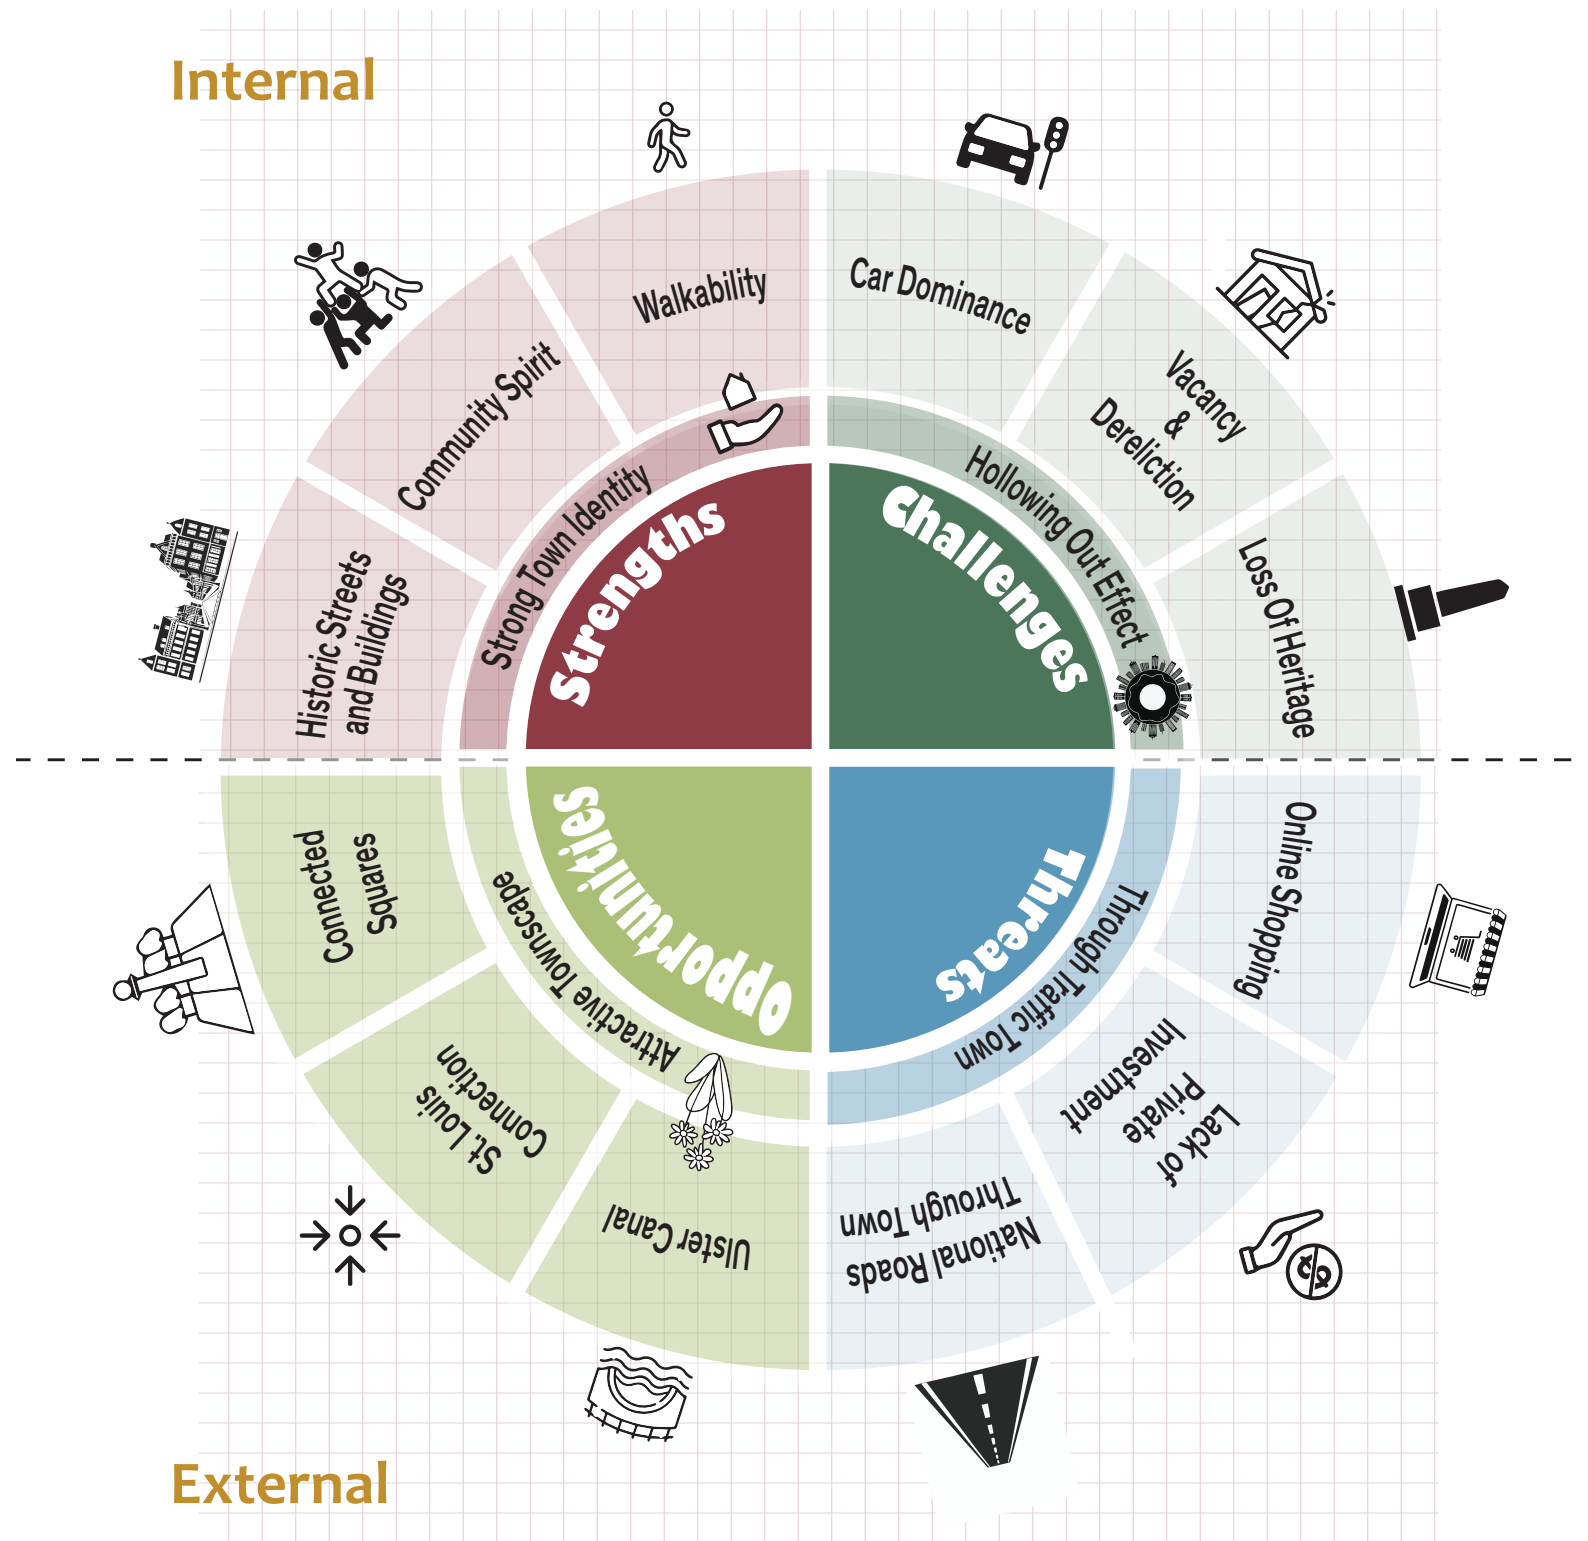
Internal

Walkability

Community Spirit

Historic Streets and Buildings

Strong Town Identity

Strengths

Car Dominance

Vacancy & Dereliction

Loss Of Heritage

Hollowing Out Effect

Challenges

Opportunities

Attractive Townscape

Connected Squares

St. Louis Connection

Ulster Canal

Threats

Through Traffic Town

Online Shopping

Lack of Private Investment

National Roads Through Town

External